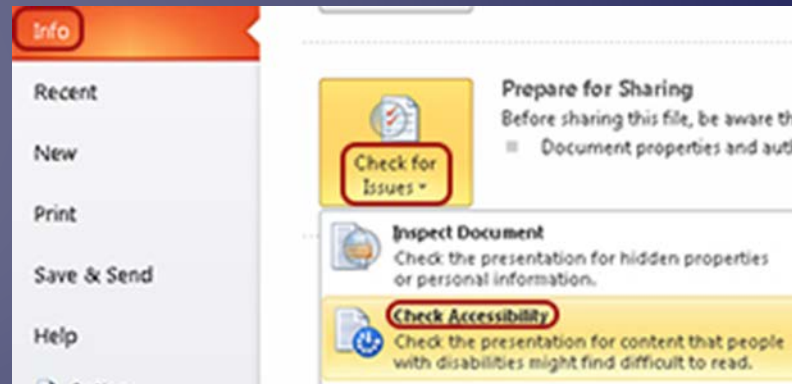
Info

Recent

New

Print

Save & Send

Help

Check for Issues

Prepare for Sharing

Before sharing this file, be aware th

Document properties and aut

Inspect Document

Check the presentation for hidden properties or personal information.

Check Accessibility

Check the presentation for content that people with disabilities might find difficult to read.